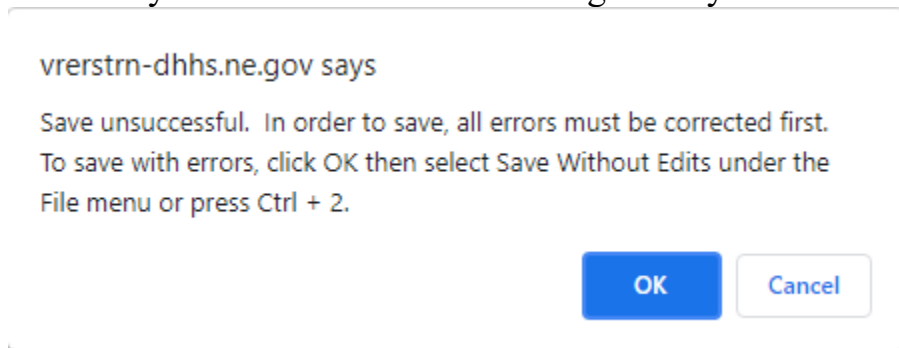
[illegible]

vrerstrn-dhhs.ne.gov says

Save unsuccessful. In order to save, all errors must be corrected first. To save with errors, click OK then select Save Without Edits under the File menu or press Ctrl + 2.

OK

Cancel